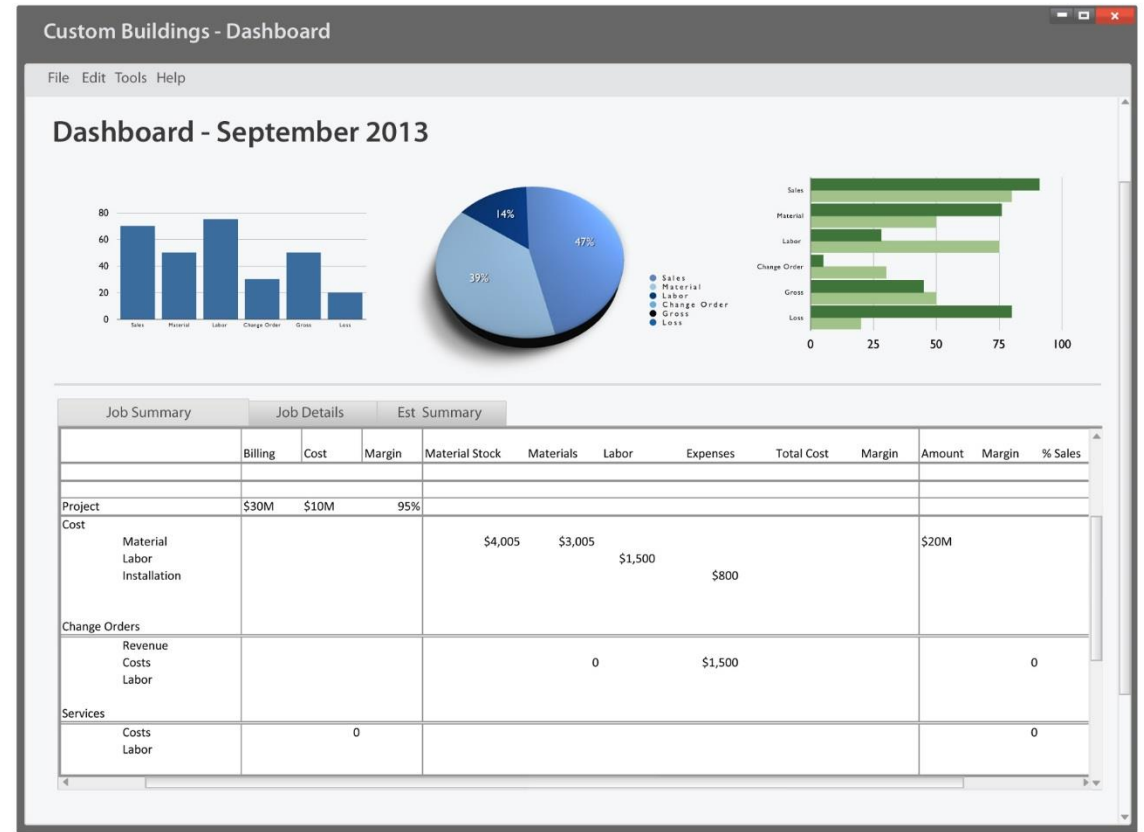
Custom Buildings - Dashboard

File Edit Tools Help

Dashboard - September 2013

80
60
40
20
0
Sales Material Labor Change Order Gross Loss

14%
47%
39%

Sales
Material
Labor
Change Order
Gross
Loss

Sales
Material
Labor
Change Order
Gross
Loss
0 25 50 75 100

Job Summary | Job Details | Est Summary

| | Billing | Cost | Margin | Material Stock | Materials | Labor | Expenses | Total Cost | Margin | Amount | Margin | % Sales |
|---|---|---|---|---|---|---|---|---|---|---|---|---|
| | | | | | | | | | | | | |
| Project | $30M | $10M | 95% | | | | | | | | | |
| Cost | | | | | | | | | | | | |
| Material | | | | $4,005 | $3,005 | | | | | $20M | | |
| Labor | | | | | | $1,500 | | | | | | |
| Installation | | | | | | | $800 | | | | | |
| Change Orders | | | | | | | | | | | | |
| Revenue | | | | | | | | | | | | |
| Costs | | | | | 0 | | $1,500 | | | | | 0 |
| Labor | | | | | | | | | | | | |
| Services | | | | | | | | | | | | |
| Costs | | 0 | | | | | | | | | | 0 |
| Labor | | | | | | | | | | | | |